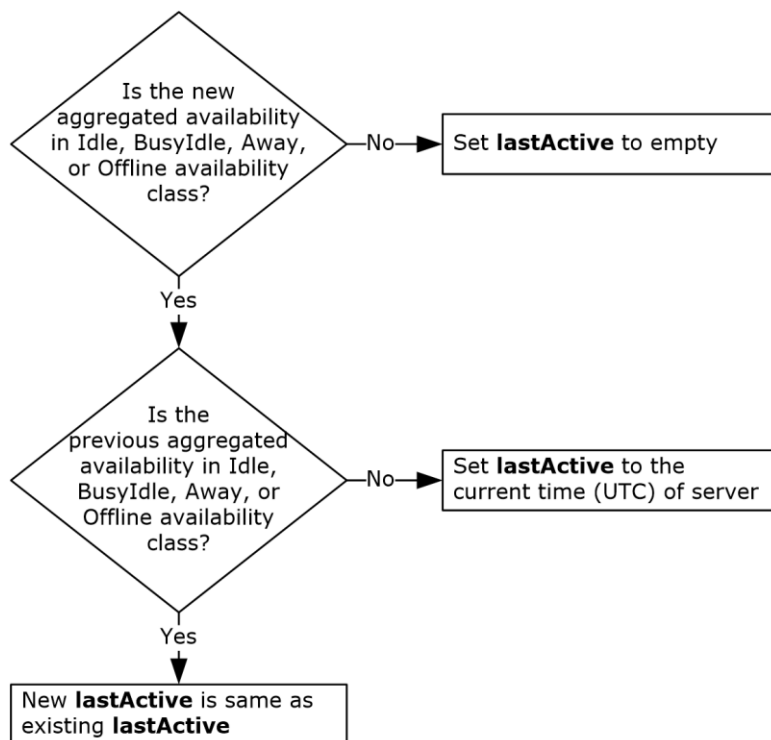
Is the new aggregated availability in Idle, BusyIdle, Away, or Offline availability class?

No

Set **lastActive** to empty

Yes

Is the previous aggregated availability in Idle, BusyIdle, Away, or Offline availability class?

No

Set **lastActive** to the current time (UTC) of server

Yes

New **lastActive** is same as existing **lastActive**